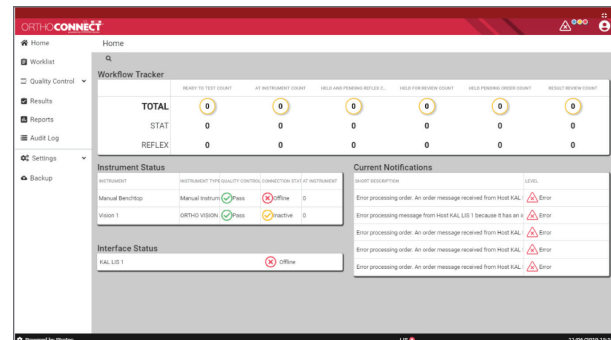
ORTHOCONNECT

Home
Worklist
Quality Control
Results
Reports
Audit Log
Settings
Backup

Home

Workflow Tracker

| | READY TO TEST COUNT | AT INSTRUMENT COUNT | HELD AND PENDING REFLEX C... | HELD FOR REVIEW COUNT | HELD PENDING ORDER COUNT | RESULT REVIEW COUNT |
|---|---|---|---|---|---|---|
| TOTAL | 0 | 0 | 0 | 0 | 0 | 0 |
| STAT | 0 | 0 | 0 | 0 | 0 | 0 |
| REFLEX | 0 | 0 | 0 | 0 | 0 | 0 |

Instrument Status

| INSTRUMENT | INSTRUMENT TYPE | QUALITY CONTROL | CONNECTION STAT | AT INSTRUMENT |
|---|---|---|---|---|
| Manual Benchtop | Manual Instrum | Pass | Offline | 0 |
| Vision 1 | ORTHO VISION | Pass | Inactive | 0 |

Interface Status

| KAL LIS 1 | Offline |
|---|---|

Current Notifications

| SHORT DESCRIPTION | LEVEL |
|---|---|
| Error processing order. An order message received from Host KAL | Error |
| Error processing message from Host KAL LIS 1 because it has an i | Error |
| Error processing order. An order message received from Host KAL | Error |
| Error processing order. An order message received from Host KAL | Error |
| Error processing order. An order message received from Host KAL | Error |

Powered by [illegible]
LIS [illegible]
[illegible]